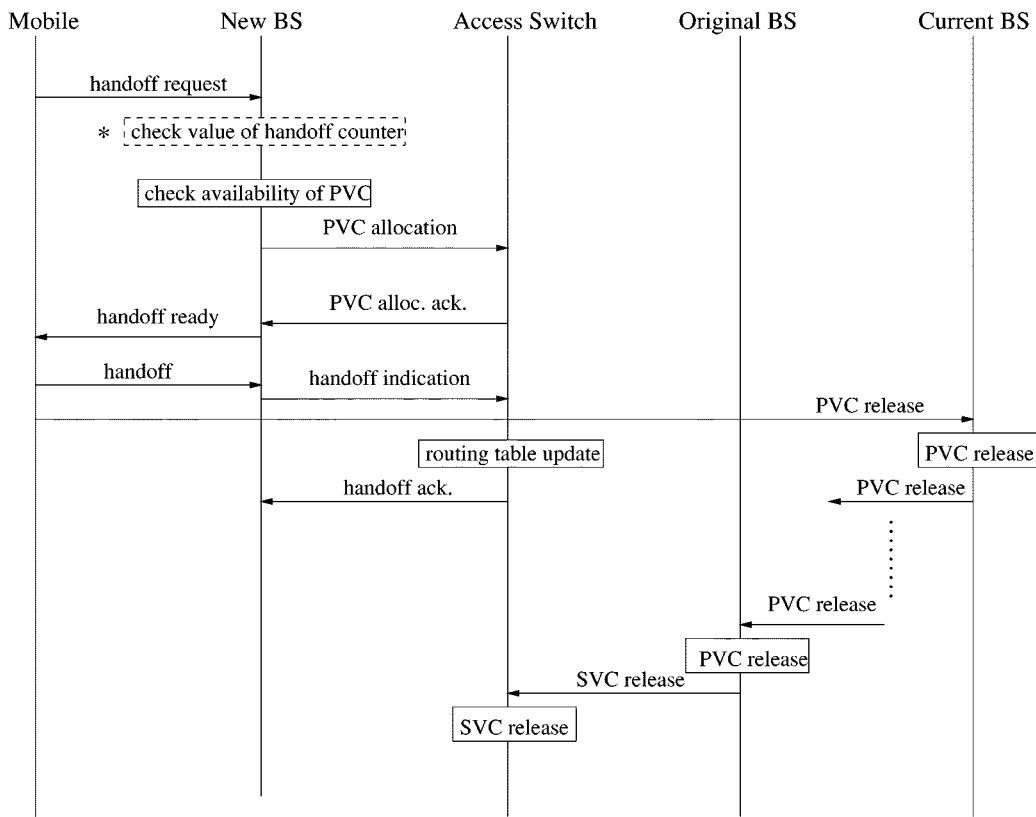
Mobile New BS Access Switch Original BS Current BS

handoff request

* check value of handoff counter

check availability of PVC

PVC allocation

PVC alloc. ack.

handoff ready

handoff

handoff indication

PVC release

routing table update

PVC release

handoff ack.

PVC release

PVC release

PVC release

SVC release

SVC release